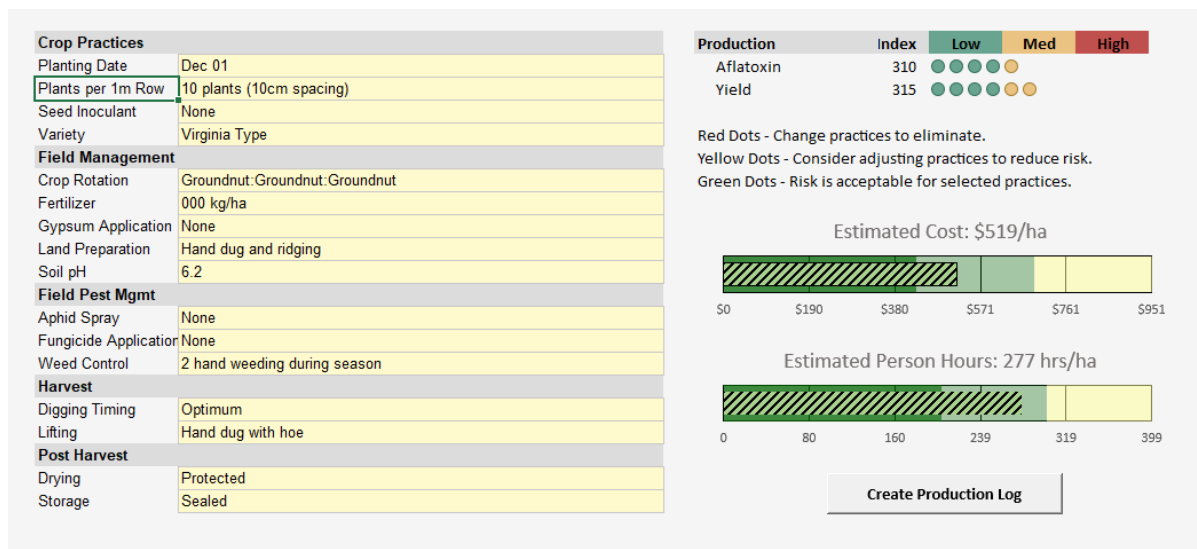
| Crop Practices | |
|---|---|
| Planting Date | Dec 01 |
| Plants per 1m Row | 10 plants (10cm spacing) |
| Seed Inoculant | None |
| Variety | Virginia Type |
| **Field Management** | |
| Crop Rotation | Groundnut:Groundnut:Groundnut |
| Fertilizer | 000 kg/ha |
| Gypsum Application | None |
| Land Preparation | Hand dug and ridging |
| Soil pH | 6.2 |
| **Field Pest Mgmt** | |
| Aphid Spray | None |
| Fungicide Applicatior | None |
| Weed Control | 2 hand weeding during season |
| **Harvest** | |
| Digging Timing | Optimum |
| Lifting | Hand dug with hoe |
| **Post Harvest** | |
| Drying | Protected |
| Storage | Sealed |

| Production | Index | Low | Med | High |
|---|---|---|---|---|
| Aflatoxin | 310 | | | |
| Yield | 315 | | | |

Red Dots - Change practices to eliminate.
Yellow Dots - Consider adjusting practices to reduce risk.
Green Dots - Risk is acceptable for selected practices.

Estimated Cost: $519/ha

$0 $190 $380 $571 $761 $951

Estimated Person Hours: 277 hrs/ha

0 80 160 239 319 399

Create Production Log